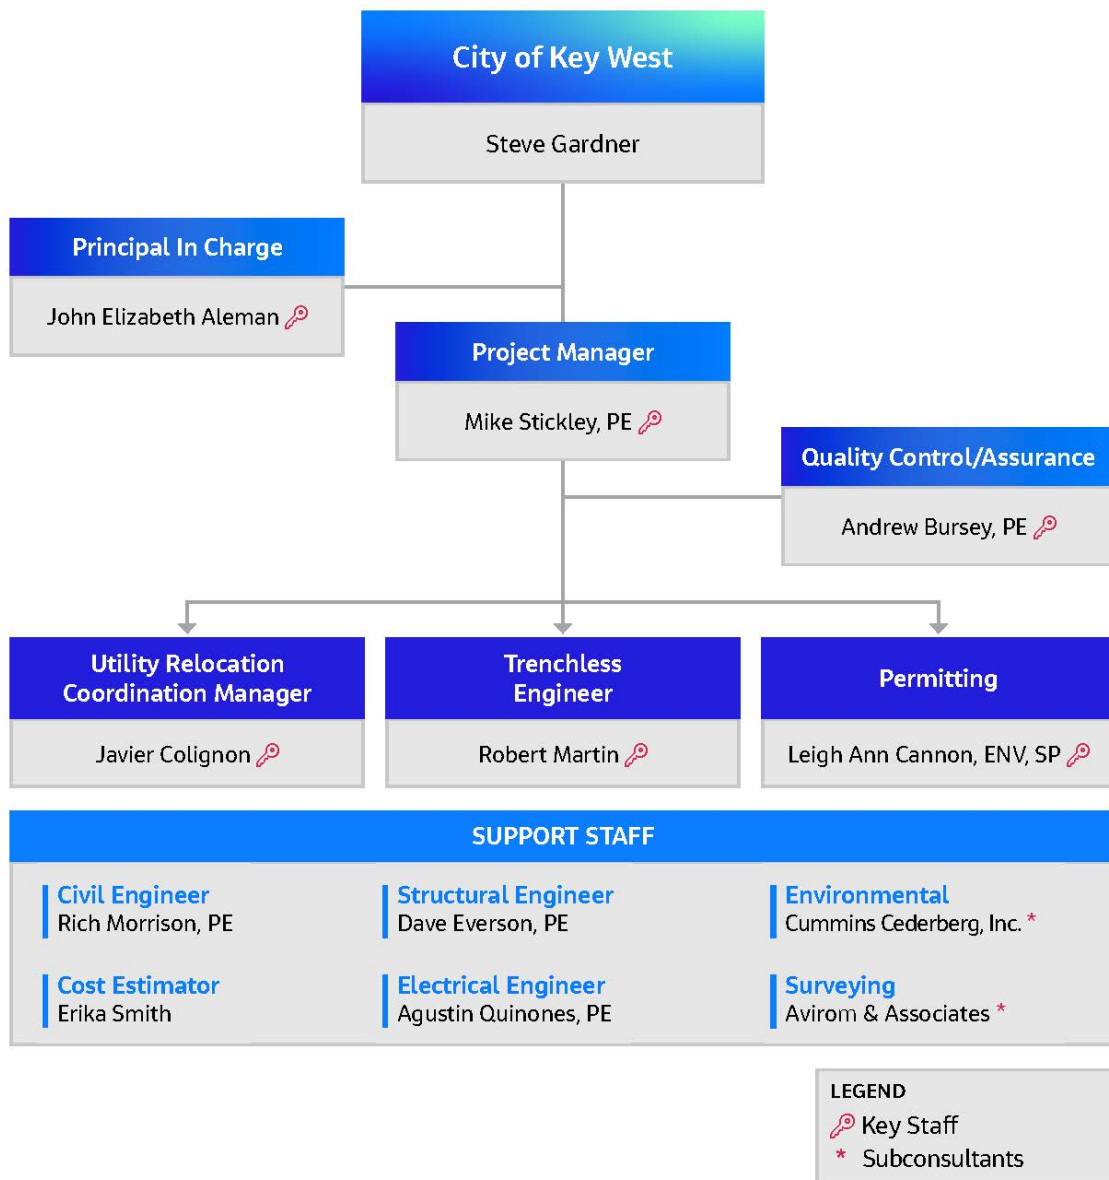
City of Key West
Steve Gardner

Principal In Charge
John Elizabeth Aleman

Project Manager
Mike Stickley, PE

Quality Control/Assurance
Andrew Bursey, PE

Utility Relocation Coordination Manager
Javier Colignon

Trenchless Engineer
Robert Martin

Permitting
Leigh Ann Cannon, ENV, SP

SUPPORT STAFF

Civil Engineer
Rich Morrison, PE

Structural Engineer
Dave Everson, PE

Environmental
Cummins Cederberg, Inc. *

Cost Estimator
Erika Smith

Electrical Engineer
Agustin Quinones, PE

Surveying
Avirom & Associates *

LEGEND
Key Staff
* Subconsultants